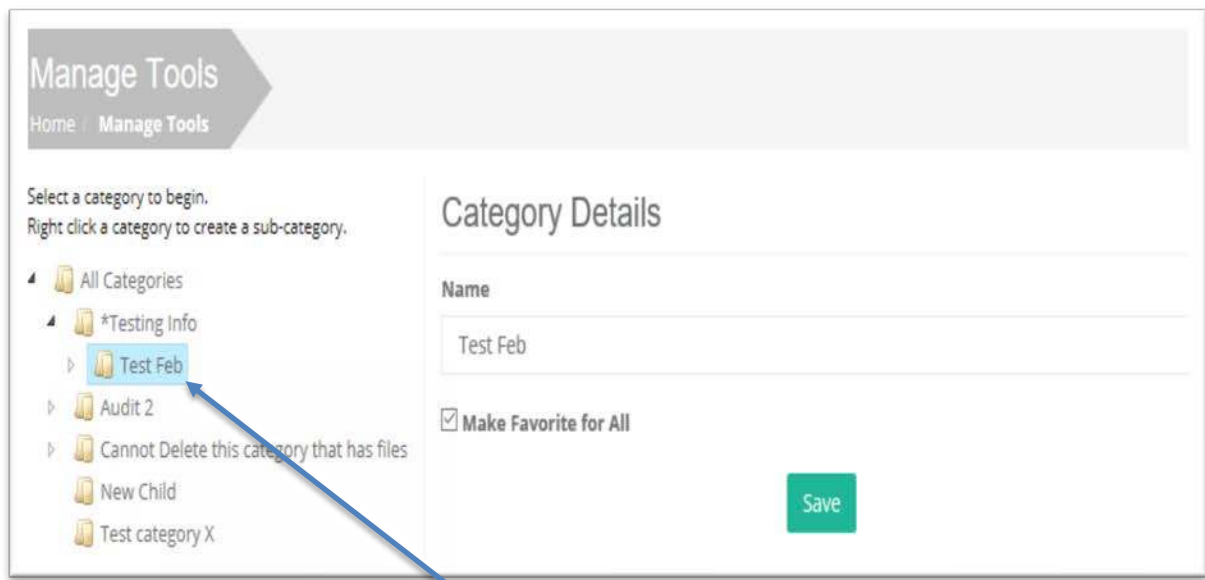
Manage Tools
Home / Manage Tools

Select a category to begin.
Right click a category to create a sub-category.

All Categories
*Testing Info
Test Feb
Audit 2
Cannot Delete this category that has files
New Child
Test category X

Category Details

Name

Test Feb

Make Favorite for All

Save